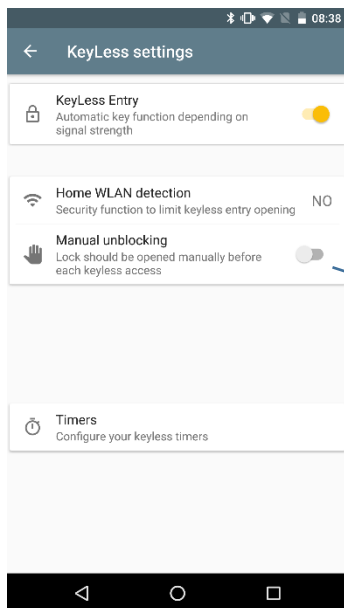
08:38

KeyLess settings

KeyLess Entry
Automatic key function depending on signal strength

Home WLAN detection
Security function to limit keyless entry opening
NO

Manual unblocking
Lock should be opened manually before each keyless access

Timers
Configure your keyless timers